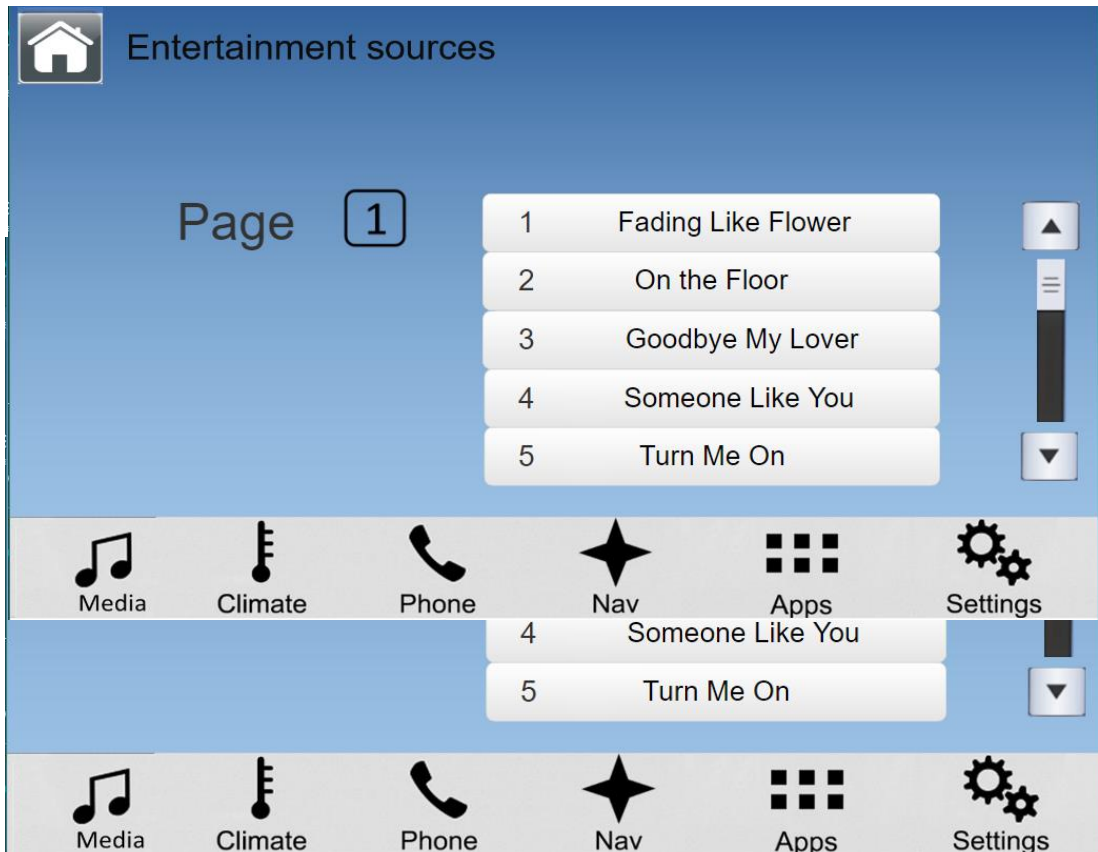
Entertainment sources

Page 1

| 1 | Fading Like Flower |
|---|---|
| 2 | On the Floor |
| 3 | Goodbye My Lover |
| 4 | Someone Like You |
| 5 | Turn Me On |

Media Climate Phone Nav Apps Settings

| 4 | Someone Like You |
|---|---|
| 5 | Turn Me On |

Media Climate Phone Nav Apps Settings